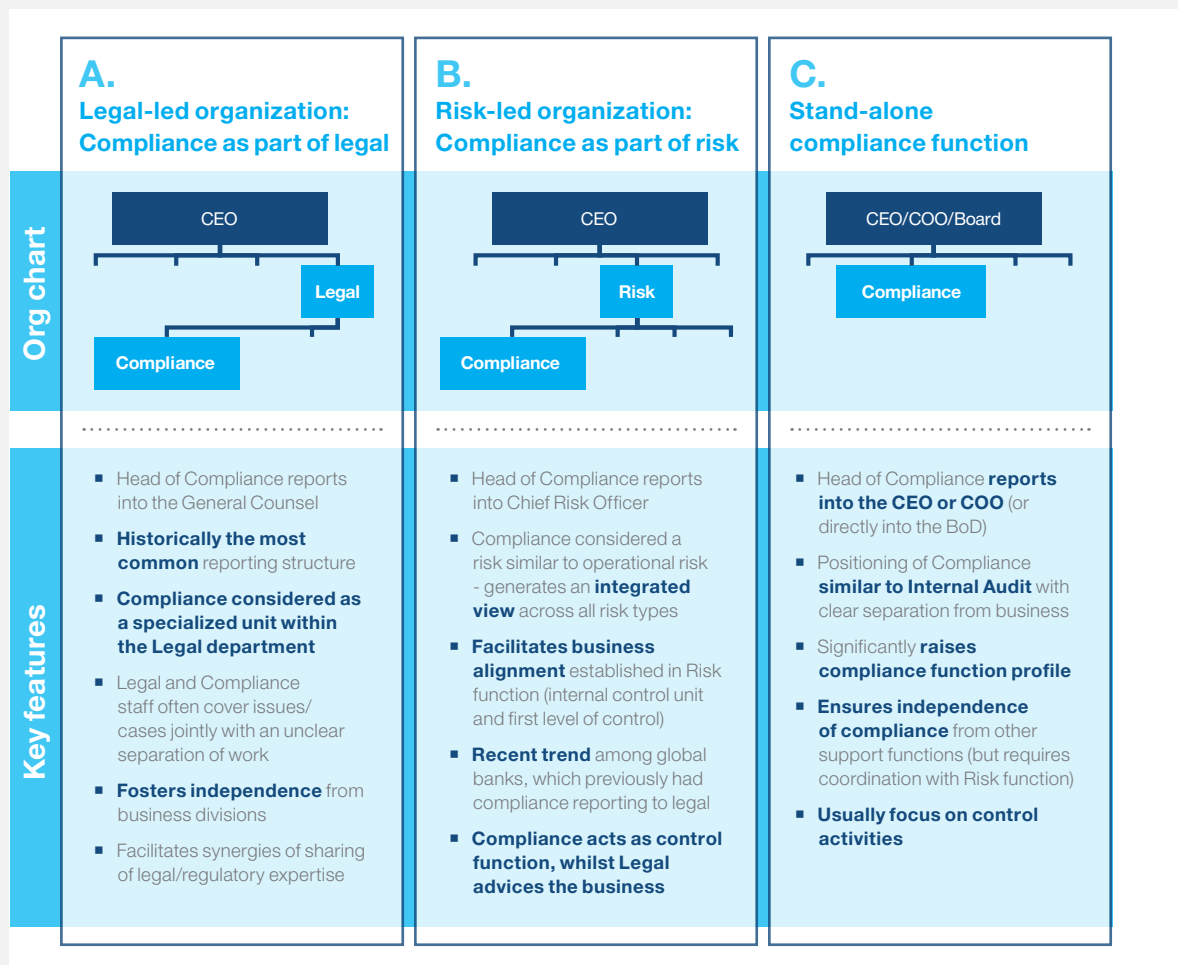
A.
Legal-led organization: Compliance as part of legal

B.
Risk-led organization: Compliance as part of risk

C.
Stand-alone compliance function

Org chart

CEO
Legal
Compliance

CEO
Risk
Compliance

CEO/COO/Board
Compliance

Key features

- Head of Compliance reports into the General Counsel
- Historically the most common reporting structure
- Compliance considered as a specialized unit within the Legal department
- Legal and Compliance staff often cover issues/ cases jointly with an unclear separation of work
- Fosters independence from business divisions
- Facilitates synergies of sharing of legal/regulatory expertise

- Head of Compliance reports into Chief Risk Officer
- Compliance considered a risk similar to operational risk - generates an integrated view across all risk types
- Facilitates business alignment established in Risk function (internal control unit and first level of control)
- Recent trend among global banks, which previously had compliance reporting to legal
- Compliance acts as control function, whilst Legal advices the business

- Head of Compliance reports into the CEO or COO (or directly into the BoD)
- Positioning of Compliance similar to Internal Audit with clear separation from business
- Significantly raises compliance function profile
- Ensures independence of compliance from other support functions (but requires coordination with Risk function)
- Usually focus on control activities